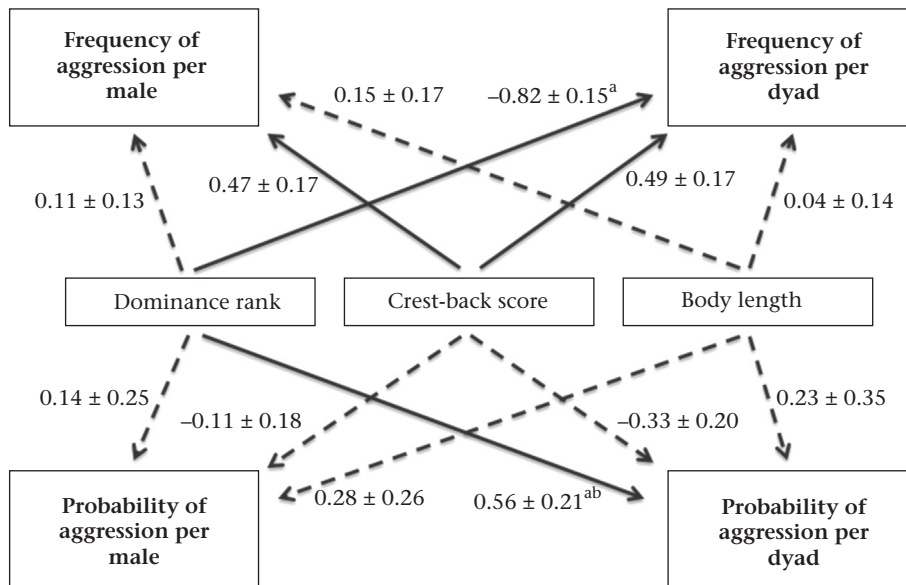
Frequency of aggression per male

Frequency of aggression per dyad

0.15 ± 0.17

–0.82 ± 0.15$^{a}$

0.11 ± 0.13

0.47 ± 0.17

0.49 ± 0.17

0.04 ± 0.14

Dominance rank

Crest-back score

Body length

0.14 ± 0.25

–0.11 ± 0.18

–0.33 ± 0.20

0.23 ± 0.35

0.28 ± 0.26

0.56 ± 0.21$^{ab}$

Probability of aggression per male

Probability of aggression per dyad